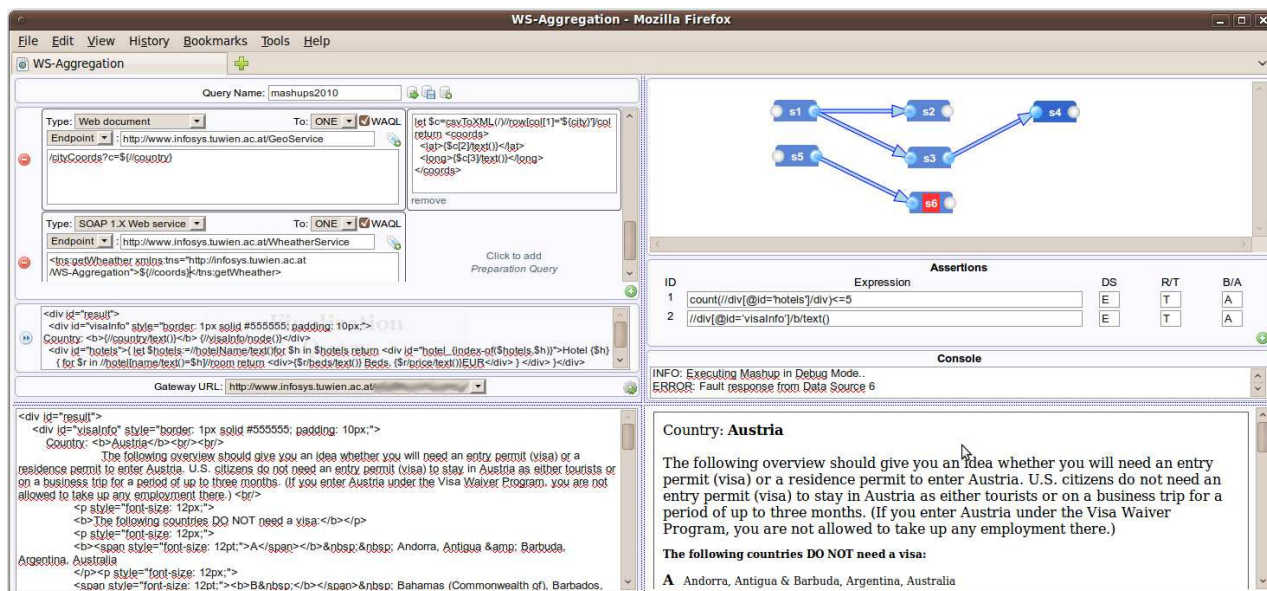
WS-Aggregation - Mozilla Firefox

File Edit View History Bookmarks Tools Help

WS-Aggregation

Query Name: mashups2010

Type: Web document To: ONE WAQL
Endpoint : http://www.infosys.tuwien.ac.at/GeoService
/cityCoords?c=${//country}

let $c=csvToXML(//row[col[1]="${city}"]/col
return <coords>
<lat>{$c[2]/text()}</lat>
<long>{$c[3]/text()}</long>
</coords>
remove

Type: SOAP 1.X Web service To: ONE WAQL
Endpoint : http://www.infosys.tuwien.ac.at/WheatherService
<tns:getWheather xmlns:tns="http://infosys.tuwien.ac.at
/WS-Aggregation">${//coords}</tns:getWheather>

Click to add
Preparation Query

<div id="result">
<div id="visaInfo" style="border: 1px solid #555555; padding: 10px;">
Country: <b>{//country/text()}</b> {//visaInfo/node()}</div>
<div id="hotels">{ let $hotels:=//hotelName/text()for $h in $hotels return <div id="hotel_{index-of($hotels,$h)}">Hotel {$h}
{ for $r in //hotel[name/text()=$h]/room return <div>{$r/beds/text()} Beds, {$r/price/text()}EUR</div> } </div> }</div>

Gateway URL: http://www.infosys.tuwien.ac.at/

<div id="result">
<div id="visaInfo" style="border: 1px solid #555555; padding: 10px;">
Country: <b>Austria</b><br/><br/>
The following overview should give you an idea whether you will need an entry permit (visa) or a residence permit to enter Austria. U.S. citizens do not need an entry permit (visa) to stay in Austria as either tourists or on a business trip for a period of up to three months. (If you enter Austria under the Visa Waiver Program, you are not allowed to take up any employment there.) <br/>
<p style="font-size: 12px;">
<b>The following countries DO NOT need a visa:</b></p>
<p style="font-size: 12px;">
<b><span style="font-size: 12pt;">A</span></b>&nbsp;&nbsp; Andorra, Antigua &amp; Barbuda, Argentina, Australia
</p><p style="font-size: 12px;">
<span style="font-size: 12pt;"><b>B&nbsp;</b></span>&nbsp; Bahamas (Commonwealth of), Barbados,

s1 s2 s4 s5 s3 s6

Assertions
| ID | Expression | DS | R/T | B/A |
|---|---|---|---|---|
| 1 | count(//div[@id='hotels']/div)<=5 | E | T | A |
| 2 | //div[@id='visaInfo']/b/text() | E | T | A |

Console
INFO: Executing Mashup in Debug Mode..
ERROR: Fault response from Data Source 6

Country: Austria

The following overview should give you an idea whether you will need an entry permit (visa) or a residence permit to enter Austria. U.S. citizens do not need an entry permit (visa) to stay in Austria as either tourists or on a business trip for a period of up to three months. (If you enter Austria under the Visa Waiver Program, you are not allowed to take up any employment there.)

The following countries DO NOT need a visa:

A Andorra, Antigua & Barbuda, Argentina, Australia